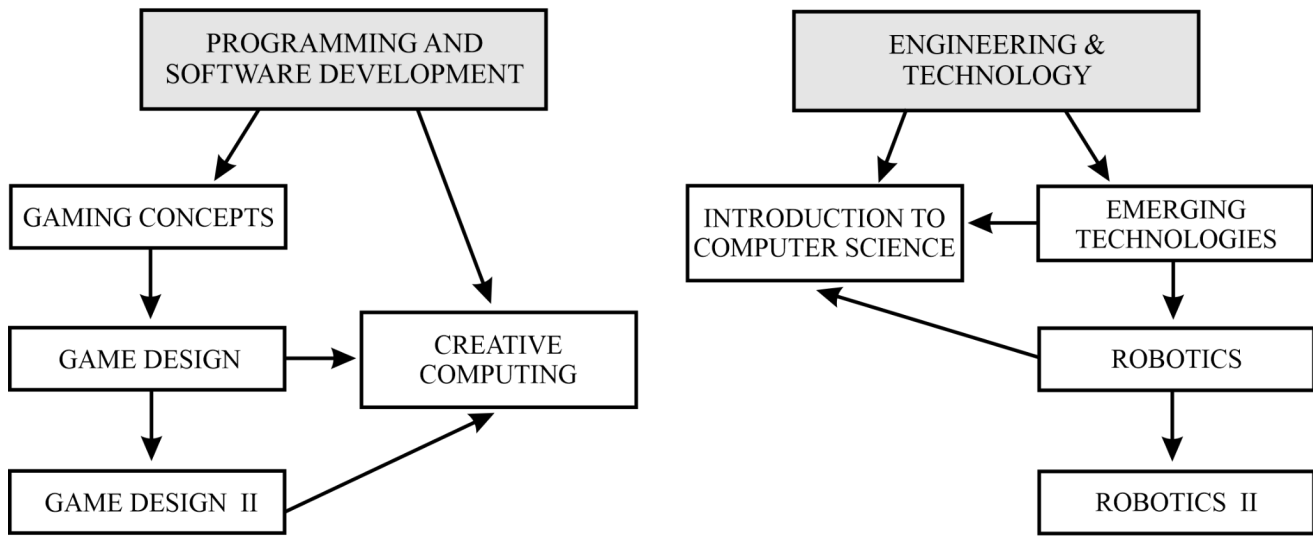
PROGRAMMING AND SOFTWARE DEVELOPMENT

GAMING CONCEPTS

GAME DESIGN

GAME DESIGN II

CREATIVE COMPUTING

ENGINEERING & TECHNOLOGY

INTRODUCTION TO COMPUTER SCIENCE

EMERGING TECHNOLOGIES

ROBOTICS

ROBOTICS II